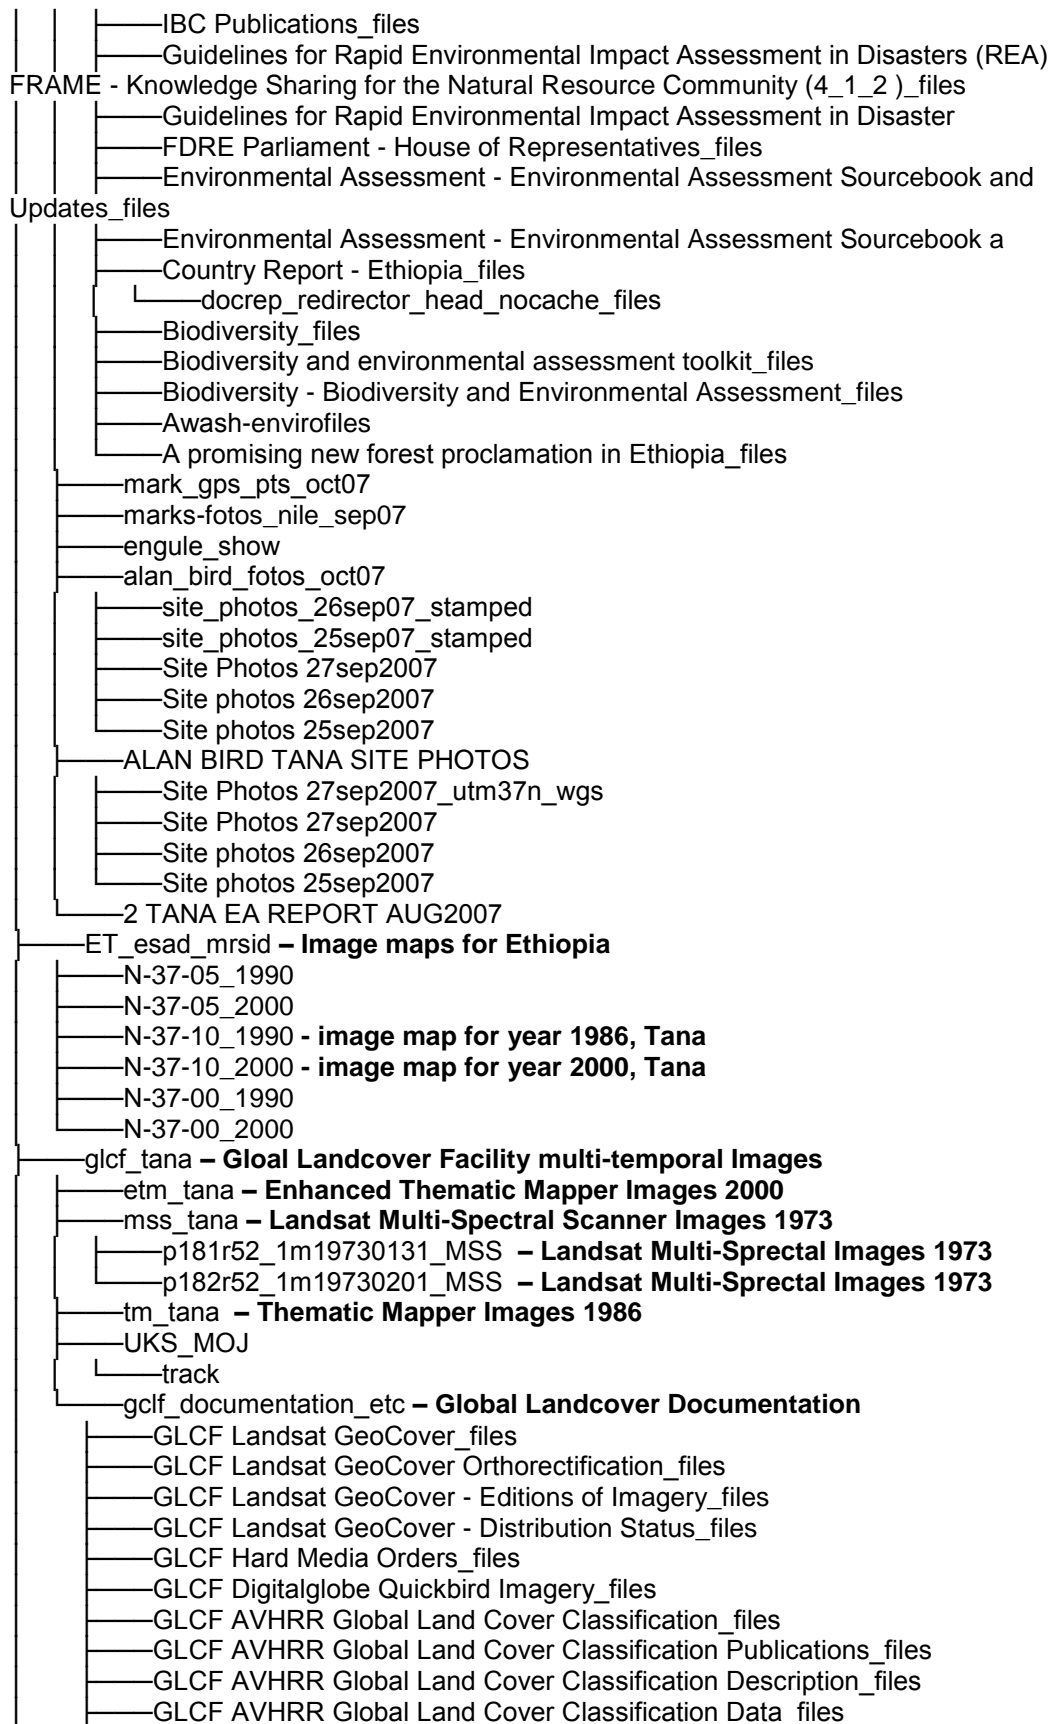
IBC Publications_files
Guidelines for Rapid Environmental Impact Assessment in Disasters (REA) FRAME - Knowledge Sharing for the Natural Resource Community (4_1_2 )_files
Guidelines for Rapid Environmental Impact Assessment in Disaster
FDRE Parliament - House of Representatives_files
Environmental Assessment - Environmental Assessment Sourcebook and Updates_files
Environmental Assessment - Environmental Assessment Sourcebook a
Country Report - Ethiopia_files
docrep_redirector_head_nocache_files
Biodiversity_files
Biodiversity and environmental assessment toolkit_files
Biodiversity - Biodiversity and Environmental Assessment_files
Awash-envirofiles
A promising new forest proclamation in Ethiopia_files
mark_gps_pts_oct07
marks-fotos_nile_sep07
engule_show
alan_bird_fotos_oct07
site_photos_26sep07_stamped
site_photos_25sep07_stamped
Site Photos 27sep2007
Site photos 26sep2007
Site photos 25sep2007
ALAN BIRD TANA SITE PHOTOS
Site Photos 27sep2007_utm37n_wgs
Site Photos 27sep2007
Site photos 26sep2007
Site photos 25sep2007
2 TANA EA REPORT AUG2007
ET_esad_mrsid **– Image maps for Ethiopia**
N-37-05_1990
N-37-05_2000
N-37-10_1990 **- image map for year 1986, Tana**
N-37-10_2000 **- image map for year 2000, Tana**
N-37-00_1990
N-37-00_2000
glcf_tana **– Gloal Landcover Facility multi-temporal Images**
etm_tana **– Enhanced Thematic Mapper Images 2000**
mss_tana **– Landsat Multi-Spectral Scanner Images 1973**
p181r52_1m19730131_MSS **– Landsat Multi-Sprectal Images 1973**
p182r52_1m19730201_MSS **– Landsat Multi-Sprectal Images 1973**
tm_tana **– Thematic Mapper Images 1986**
UKS_MOJ
track
gclf_documentation_etc **– Global Landcover Documentation**
GLCF Landsat GeoCover_files
GLCF Landsat GeoCover Orthorectification_files
GLCF Landsat GeoCover - Editions of Imagery_files
GLCF Landsat GeoCover - Distribution Status_files
GLCF Hard Media Orders_files
GLCF Digitalglobe Quickbird Imagery_files
GLCF AVHRR Global Land Cover Classification_files
GLCF AVHRR Global Land Cover Classification Publications_files
GLCF AVHRR Global Land Cover Classification Description_files
GLCF AVHRR Global Land Cover Classification Data files